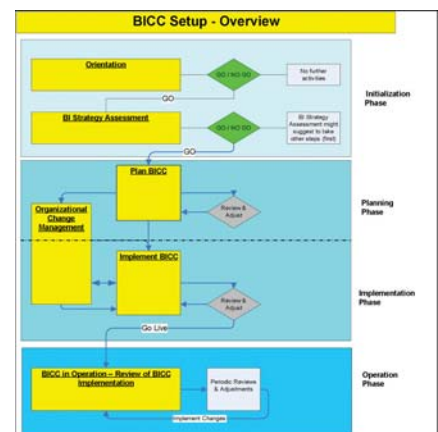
BICC Setup - Overview

Orientation

GO / NO GO

No further activities

GO

Initialization Phase

BI Strategy Assessment

GO / NO GO

BI Strategy Assessment might suggest to take other steps (first)

GO

Plan BICC

Organizational Change Management

Review & Adjust

Planning Phase

Implement BICC

Review & Adjust

Implementation Phase

Go Live

BICC in Operation – Review of BICC Implementation

Periodic Reviews & Adjustments

Implement Changes

Operation Phase